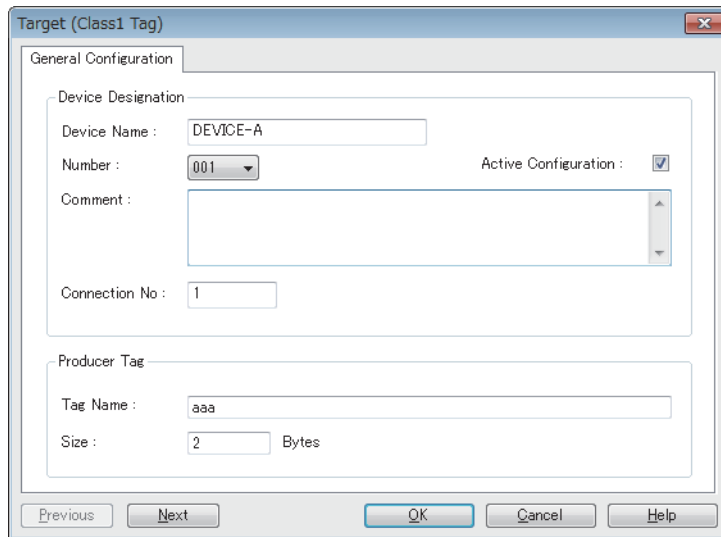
Target (Class1 Tag)

General Configuration

Device Designation

Device Name : DEVICE-A

Number : 001

Active Configuration :

Comment :

Connection No : 1

Producer Tag

Tag Name : aaa

Size : 2 Bytes

Previous
Next
OK
Cancel
Help